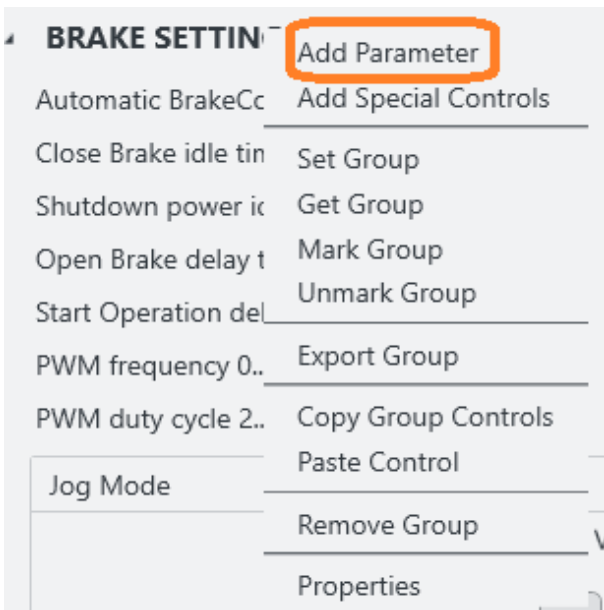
BRAKE SETTIN

Automatic BrakeCo

Close Brake idle tin

Shutdown power ic

Open Brake delay t

Start Operation del

PWM frequency 0..

PWM duty cycle 2..

Jog Mode

Add Parameter

Add Special Controls

Set Group

Get Group

Mark Group

Unmark Group

Export Group

Copy Group Controls

Paste Control

Remove Group

Properties